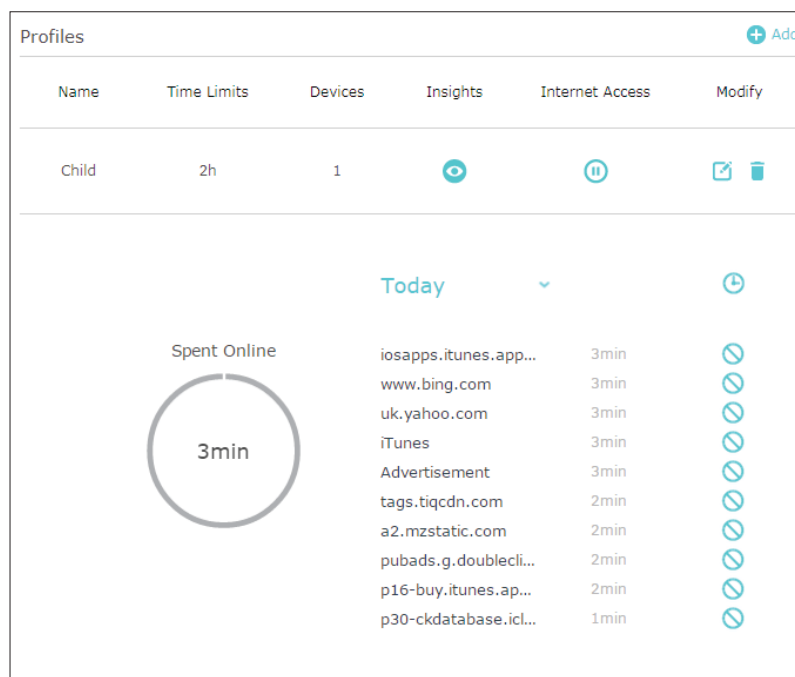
Profiles

Add

| Name | Time Limits | Devices | Insights | Internet Access | Modify |
|---|---|---|---|---|---|
| Child | 2h | 1 | | | |

Today

Spent Online

3min

| | |
|---|---|
| iosapps.itunes.app... | 3min |
| www.bing.com | 3min |
| uk.yahoo.com | 3min |
| iTunes | 3min |
| Advertisement | 3min |
| tags.tiqcdn.com | 2min |
| a2.mzstatic.com | 2min |
| pubads.g.doublecli... | 2min |
| p16-buy.itunes.ap... | 2min |
| p30-ckdatabase.icl... | 1min |